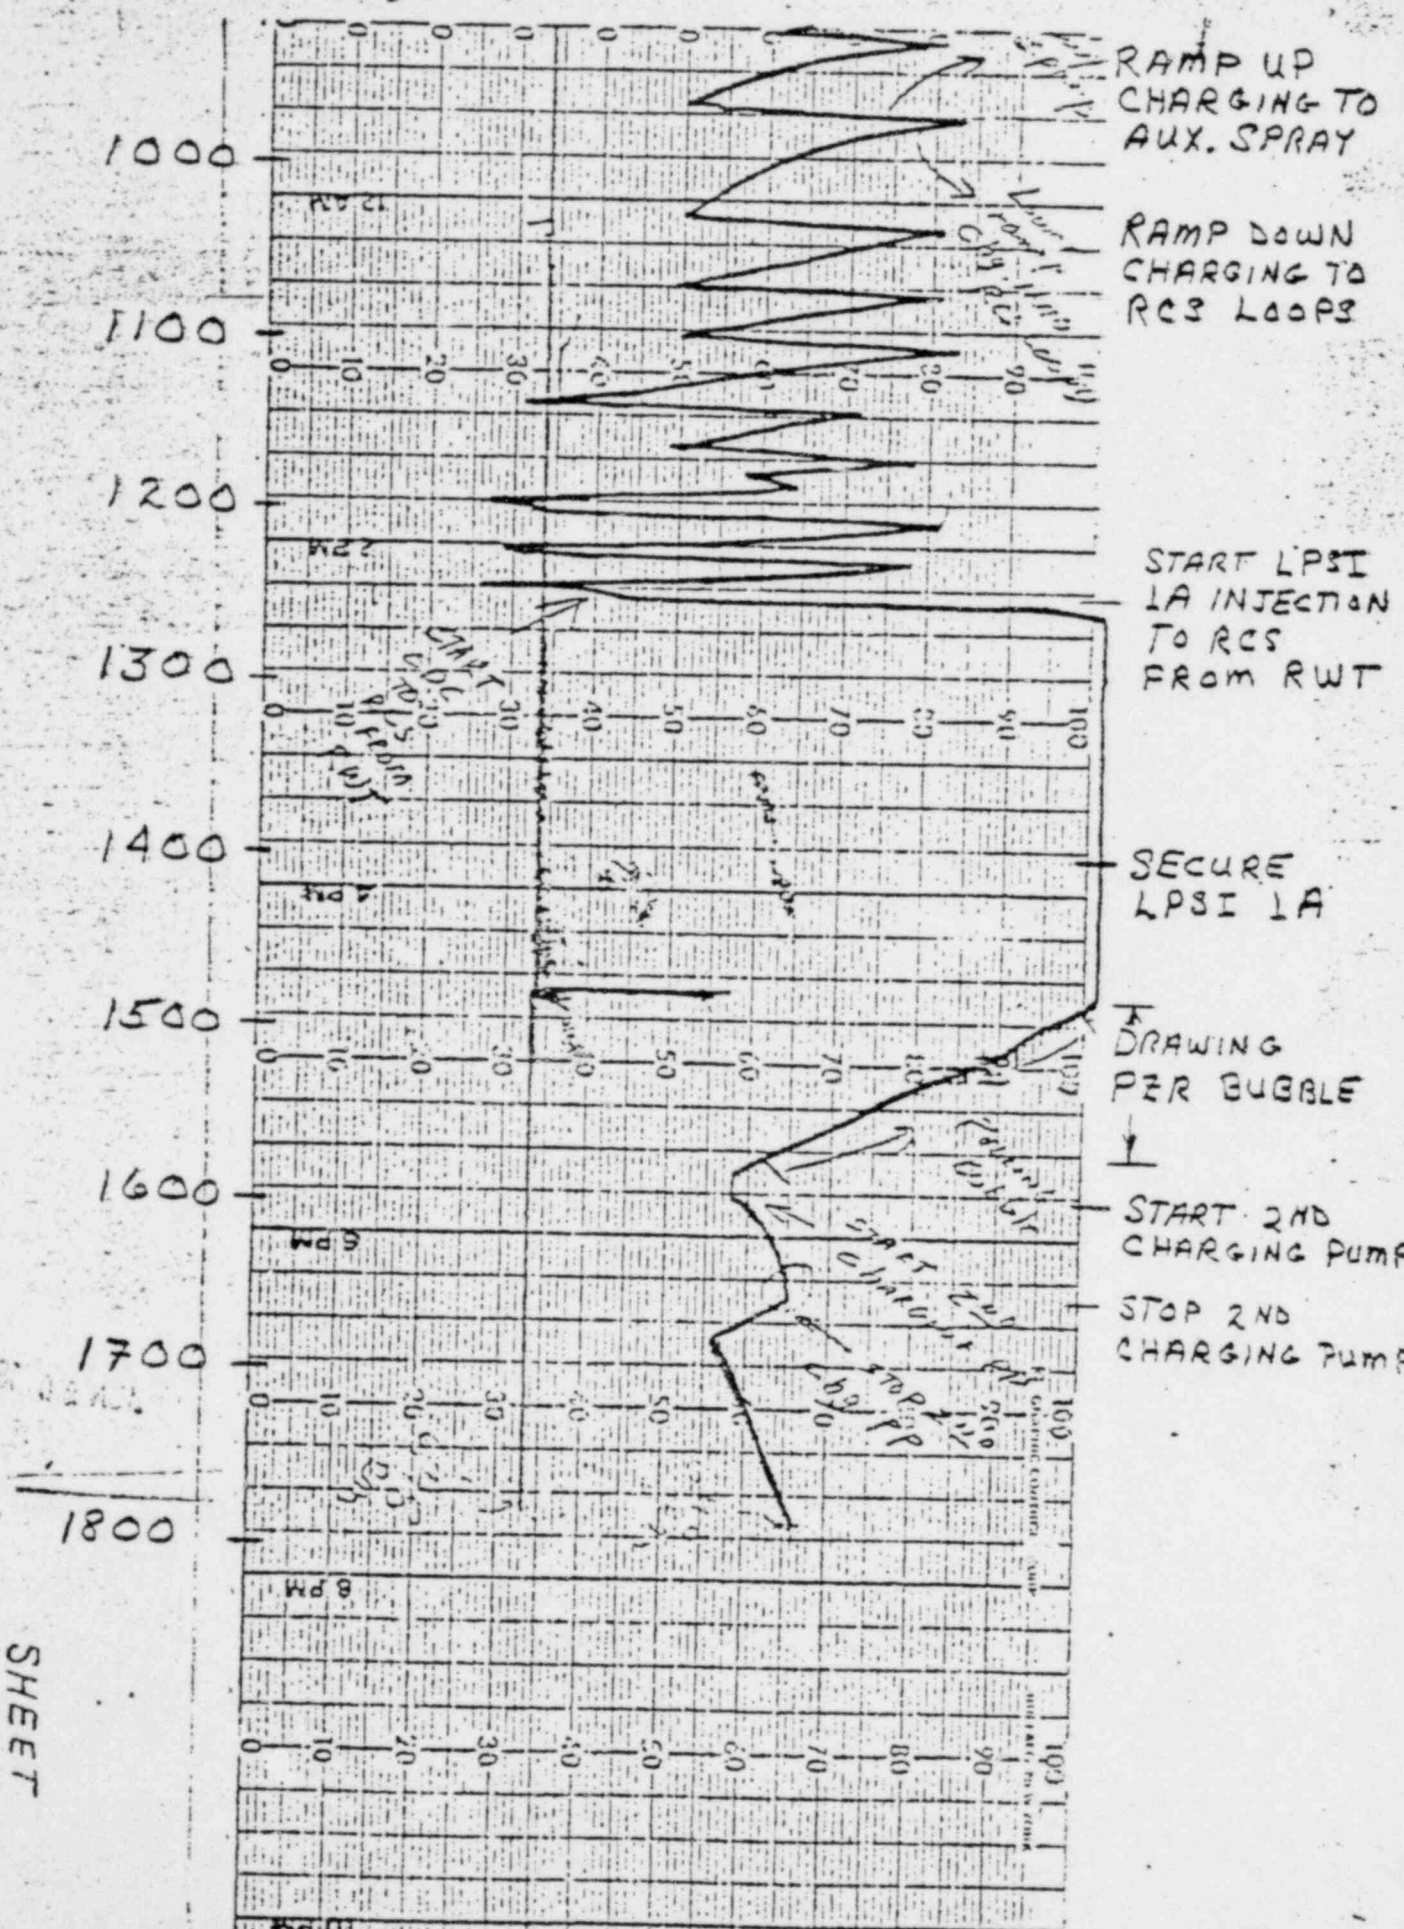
RAMP UP CHARGING TO AUX. SPRAY

1000

RAMP DOWN CHARGING TO RCS LOOPS

1100

0 10 20 30 40 50 60 70 80 90

1200

START LPSI 1A INJECTION TO RCS FROM RWT

1300

START S.D.C. TO RCS FROM RWT

0 10 20 30 40 50 60 70 80 90 100

1400

SECURE LPSI 1A

1500

0 10 20 30 40 50 60 70 80 90 100

DRAWING PZR BUBBLE

1600

START 2ND CHARGING PUMP

START 2ND CHARGING PP

STOP 2ND CHARGING PUMP

STOP 2ND CHG PP

1700

0 10 20 30 40 50 60 70 80 90 100

1800

6 PM

8 PM

0 10 20 30 40 50 60 70 80 90 100

SHEET